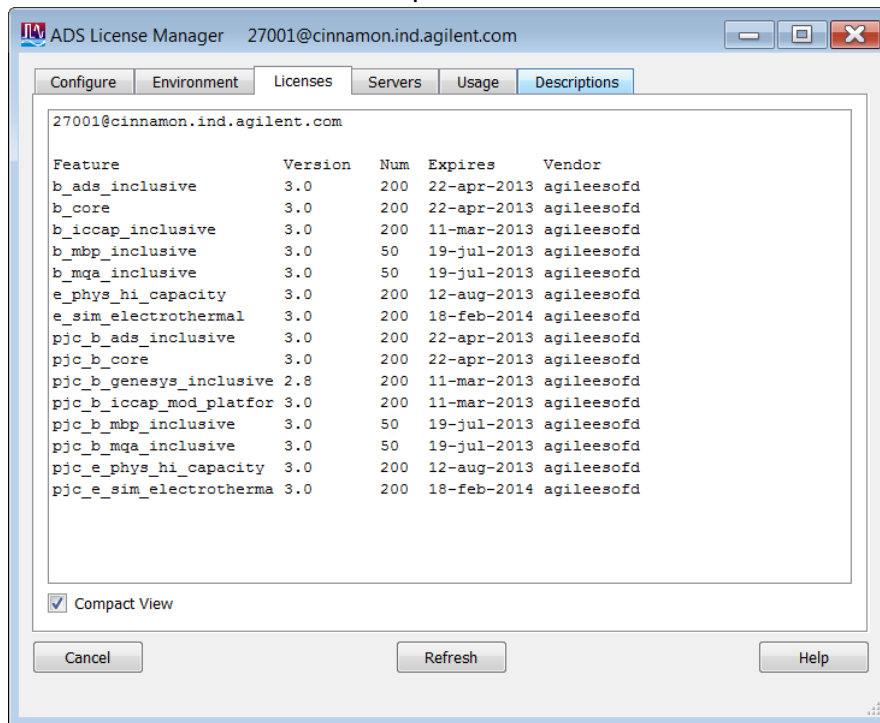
ADS License Manager 27001@cinnamon.ind.agilent.com

Configure | Environment | Licenses | Servers | Usage | Descriptions

27001@cinnamon.ind.agilent.com

| Feature | Version | Num | Expires | Vendor |
|---|---|---|---|---|
| b_ads_inclusive | 3.0 | 200 | 22-apr-2013 | agileesofd |
| b_core | 3.0 | 200 | 22-apr-2013 | agileesofd |
| b_iccap_inclusive | 3.0 | 200 | 11-mar-2013 | agileesofd |
| b_mbp_inclusive | 3.0 | 50 | 19-jul-2013 | agileesofd |
| b_mqa_inclusive | 3.0 | 50 | 19-jul-2013 | agileesofd |
| e_phys_hi_capacity | 3.0 | 200 | 12-aug-2013 | agileesofd |
| e_sim_electrothermal | 3.0 | 200 | 18-feb-2014 | agileesofd |
| pjc_b_ads_inclusive | 3.0 | 200 | 22-apr-2013 | agileesofd |
| pjc_b_core | 3.0 | 200 | 22-apr-2013 | agileesofd |
| pjc_b_genesys_inclusive | 2.8 | 200 | 11-mar-2013 | agileesofd |
| pjc_b_iccap_mod_platfor | 3.0 | 200 | 11-mar-2013 | agileesofd |
| pjc_b_mbp_inclusive | 3.0 | 50 | 19-jul-2013 | agileesofd |
| pjc_b_mqa_inclusive | 3.0 | 50 | 19-jul-2013 | agileesofd |
| pjc_e_phys_hi_capacity | 3.0 | 200 | 12-aug-2013 | agileesofd |
| pjc_e_sim_electrotherma | 3.0 | 200 | 18-feb-2014 | agileesofd |

Compact View

Cancel Refresh Help